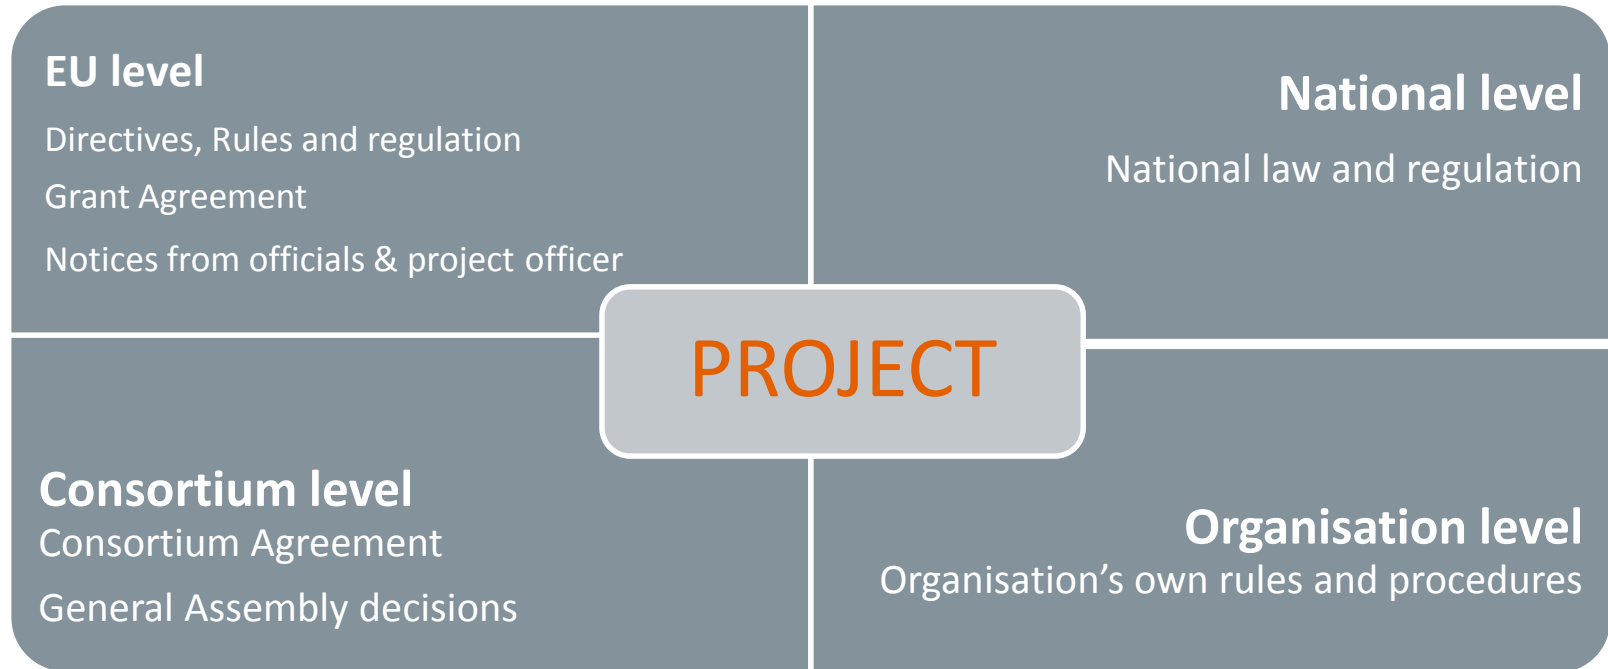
EU level

Directives, Rules and regulation

Grant Agreement

Notices from officials & project officer

National level

National law and regulation

PROJECT

Consortium level

Consortium Agreement

General Assembly decisions

Organisation level

Organisation’s own rules and procedures